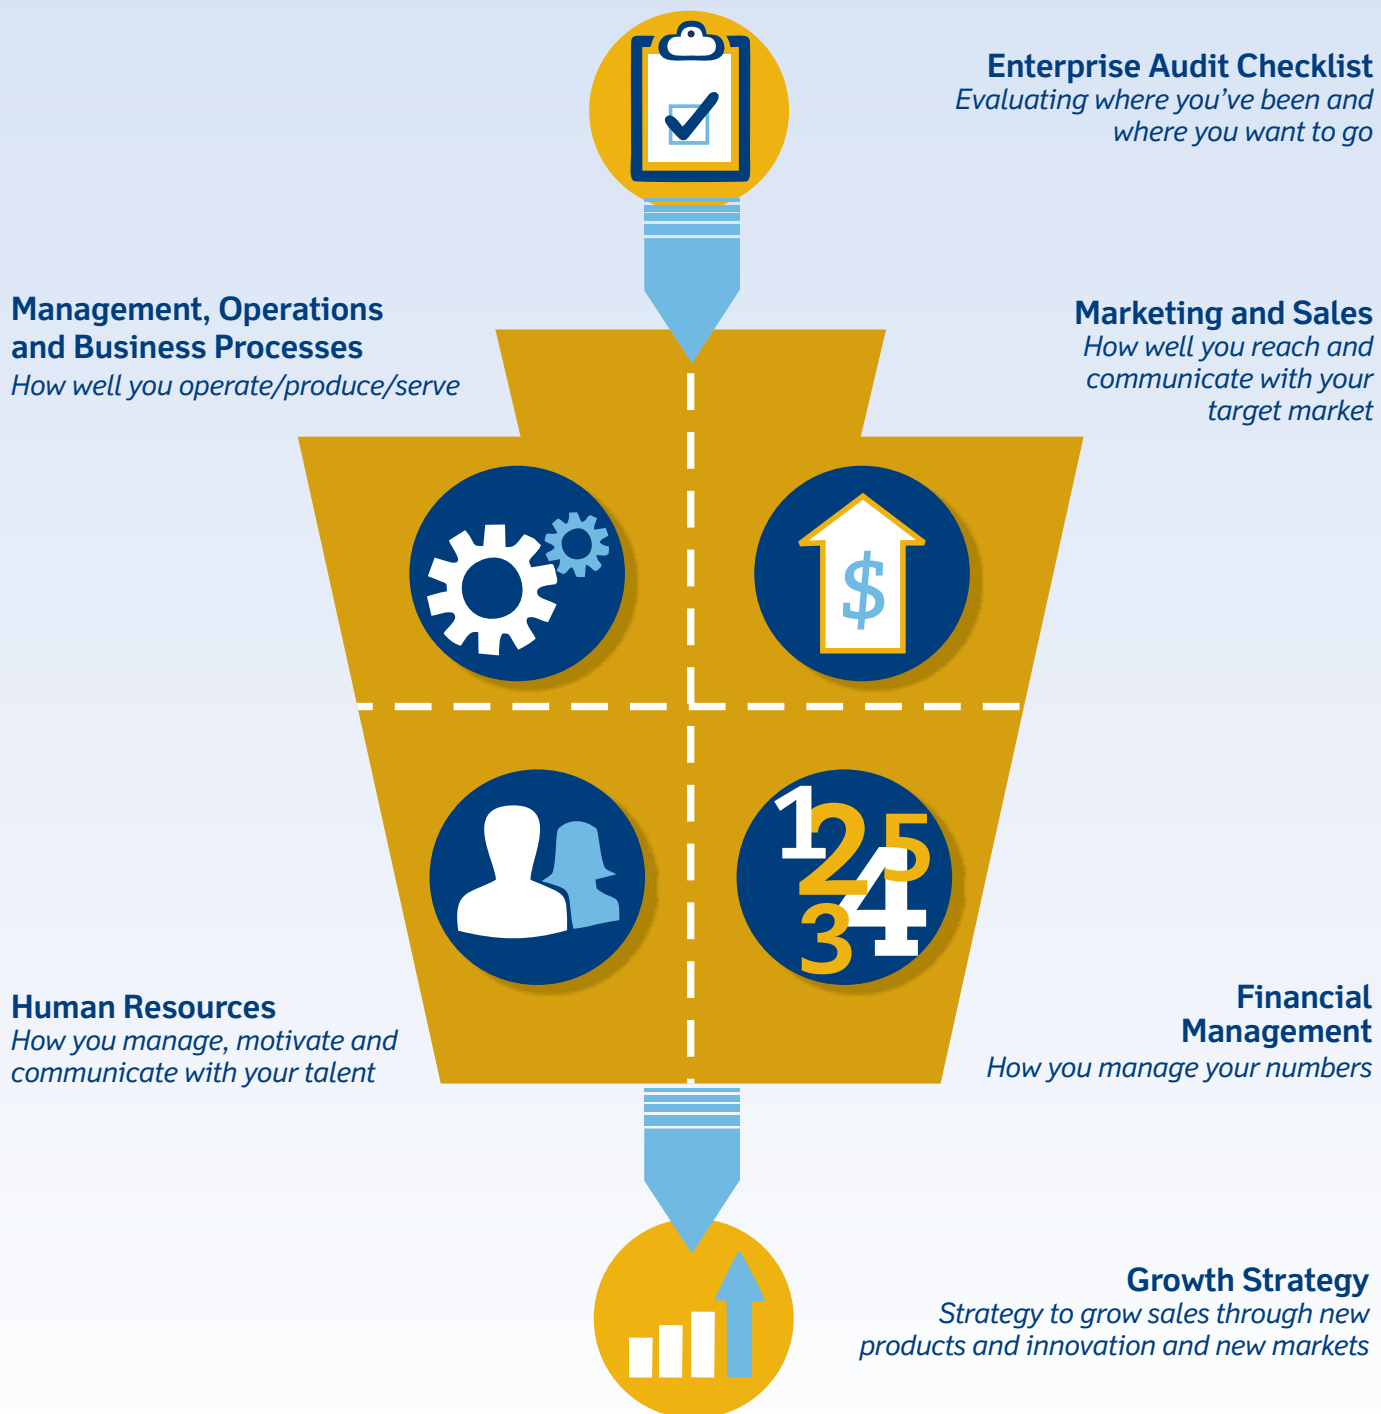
Enterprise Audit Checklist
Evaluating where you've been and where you want to go

Management, Operations and Business Processes
How well you operate/produce/serve

Marketing and Sales
How well you reach and communicate with your target market

$

1 2 5 3 4

Human Resources
How you manage, motivate and communicate with your talent

Financial Management
How you manage your numbers

Growth Strategy
Strategy to grow sales through new products and innovation and new markets